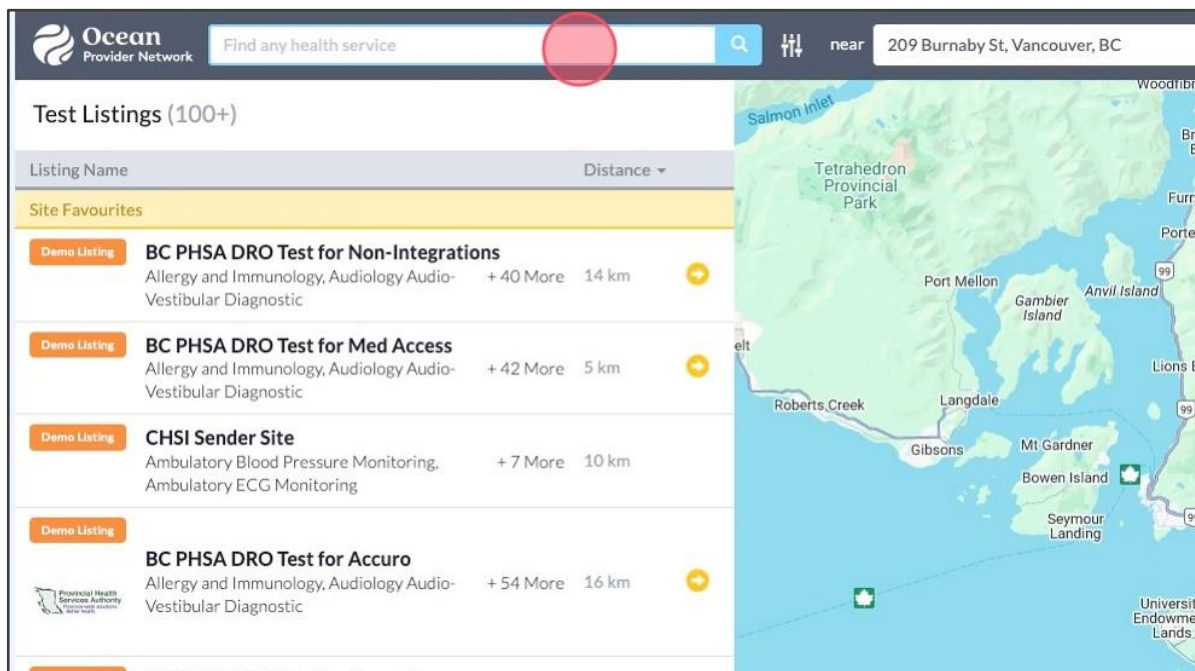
Ocean Provider Network

Find any health service

near 209 Burnaby St, Vancouver, BC

Test Listings (100+)

| Listing Name | | Distance ▾ |
|---|---|---|
| Site Favourites | | |
| Demo Listing **BC PHSA DRO Test for Non-Integrations** Allergy and Immunology, Audiology Audio-Vestibular Diagnostic | +40 More | 14 km |
| Demo Listing **BC PHSA DRO Test for Med Access** Allergy and Immunology, Audiology Audio-Vestibular Diagnostic | +42 More | 5 km |
| Demo Listing **CHSI Sender Site** Ambulatory Blood Pressure Monitoring, Ambulatory ECG Monitoring | +7 More | 10 km |
| Demo Listing Provincial Health Services Authority **BC PHSA DRO Test for Accuro** Allergy and Immunology, Audiology Audio-Vestibular Diagnostic | +54 More | 16 km |

Salmon Inlet
Tetrahedron Provincial Park
Woodfibr
Br
E
Furr
Porte
99
Port Mellon
Gambier Island
Anvil Island
Lions
elt
Roberts Creek
Langdale
99
Gibsons
Mt Gardner
Bowen Island
Seymour Landing
Universit
Endowme
Lands